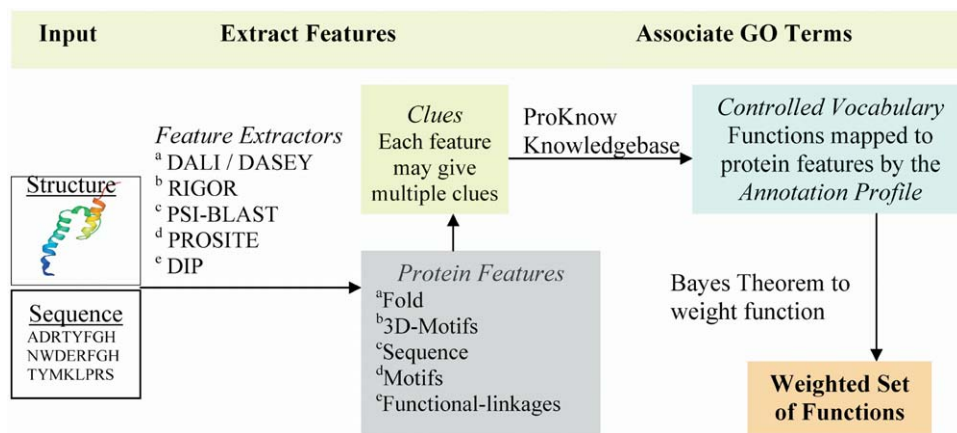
Input Extract Features Associate GO Terms

Structure

Sequence
ADRTYFGH
NWDERFGH
TYMKLPRS

Feature Extractors
$^a$ DALI / DASEY
$^b$ RIGOR
$^c$ PSI-BLAST
$^d$ PROSITE
$^e$ DIP

Clues
Each feature may give multiple clues

Protein Features
$^a$Fold
$^b$3D-Motifs
$^c$Sequence
$^d$Motifs
$^e$Functional-linkages

ProKnow
Knowledgebase

Controlled Vocabulary
Functions mapped to protein features by the Annotation Profile

Bayes Theorem to weight function

Weighted Set of Functions